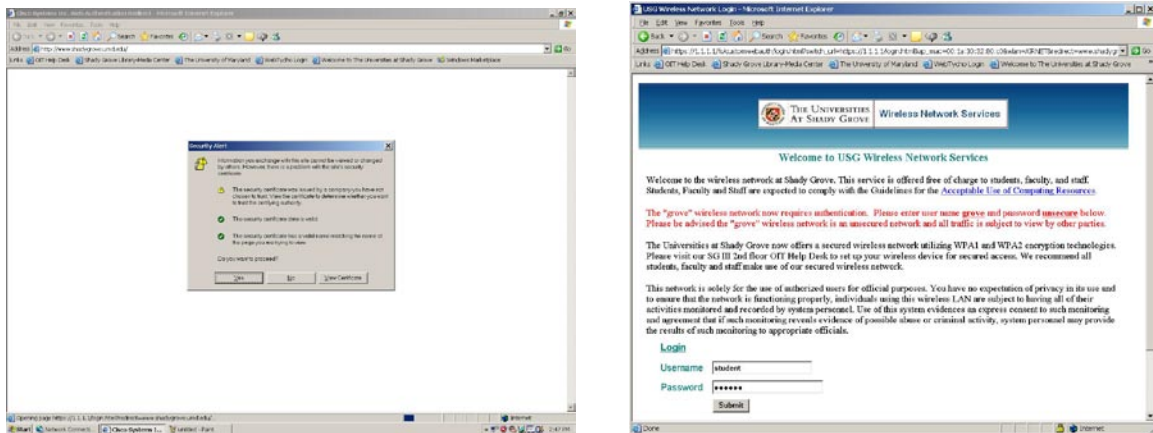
Cisco Systems Inc. Web Authentication Redirect - Microsoft Internet Explorer

File Edit View Favorites Tools Help

Address http://www.shadygrove.umd.edu/

Links OIT Help Desk Shady Grove Library-Media Center The University of Maryland WebTycho Login Welcome to The Universities at Shady Grove Windows Marketplace

Security Alert

Information you exchange with this site cannot be viewed or changed by others. However, there is a problem with the site's security certificate.

The security certificate was issued by a company you have not chosen to trust. View the certificate to determine whether you want to trust the certifying authority.

The security certificate date is valid.

The security certificate has a valid name matching the name of the page you are trying to view.

Do you want to proceed?

Yes No View Certificate

Opening page https://1.1.1.1/login.html?redirect=www.shadygrove.umd.edu/...

Internet

Start Network Connect... Cisco Systems I... Untitled - Paint

USG Wireless Network Login - Microsoft Internet Explorer

File Edit View Favorites Tools Help

Back Search Favorites

Address https://1.1.1.1/fs/customwebauth/login.html?switch_url=https://1.1.1.1/login.html&ap_mac=00:1a:30:32:80:c0&wlan=IGRNET&redirect=www.shadygr Go

Links OIT Help Desk Shady Grove Library-Media Center The University of Maryland WebTycho Login Welcome to The Universities at Shady Grove

THE UNIVERSITIES AT SHADY GROVE Wireless Network Services

Welcome to USG Wireless Network Services

Welcome to the wireless network at Shady Grove. This service is offered free of charge to students, faculty, and staff. Students, Faculty and Staff are expected to comply with the Guidelines for the Acceptable Use of Computing Resources.

The "grove" wireless network now requires authentication. Please enter user name grove and password unsecure below. Please be advised the "grove" wireless network is an unsecured network and all traffic is subject to view by other parties.

The Universities at Shady Grove now offers a secured wireless network utilizing WPA1 and WPA2 encryption technologies. Please visit our SG III 2nd floor OIT Help Desk to set up your wireless device for secured access. We recommend all students, faculty and staff make use of our secured wireless network.

This network is solely for the use of authorized users for official purposes. You have no expectation of privacy in its use and to ensure that the network is functioning properly, individuals using this wireless LAN are subject to having all of their activities monitored and recorded by system personnel. Use of this system evidences an express consent to such monitoring and agreement that if such monitoring reveals evidence of possible abuse or criminal activity, system personnel may provide the results of such monitoring to appropriate officials.

Login

Username student

Password ••••••

Submit

Done

Internet